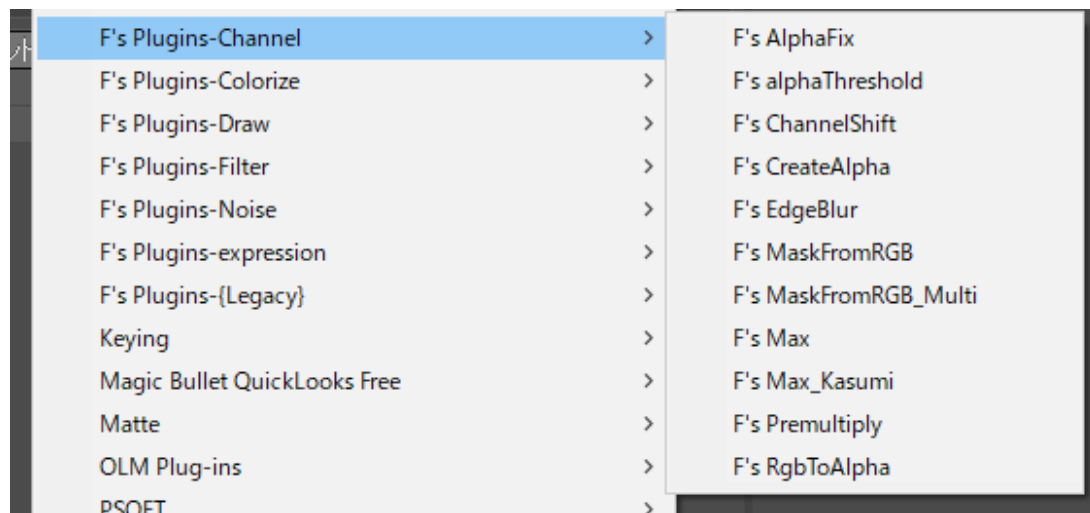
F's Plugins-Channel >
F's Plugins-Colorize >
F's Plugins-Draw >
F's Plugins-Filter >
F's Plugins-Noise >
F's Plugins-expression >
F's Plugins-{Legacy} >
Keying >
Magic Bullet QuickLooks Free >
Matte >
OLM Plug-ins >
PSOFT >

F's AlphaFix
F's alphaThreshold
F's ChannelShift
F's CreateAlpha
F's EdgeBlur
F's MaskFromRGB
F's MaskFromRGB_Multi
F's Max
F's Max_Kasumi
F's Premultiply
F's RgbToAlpha